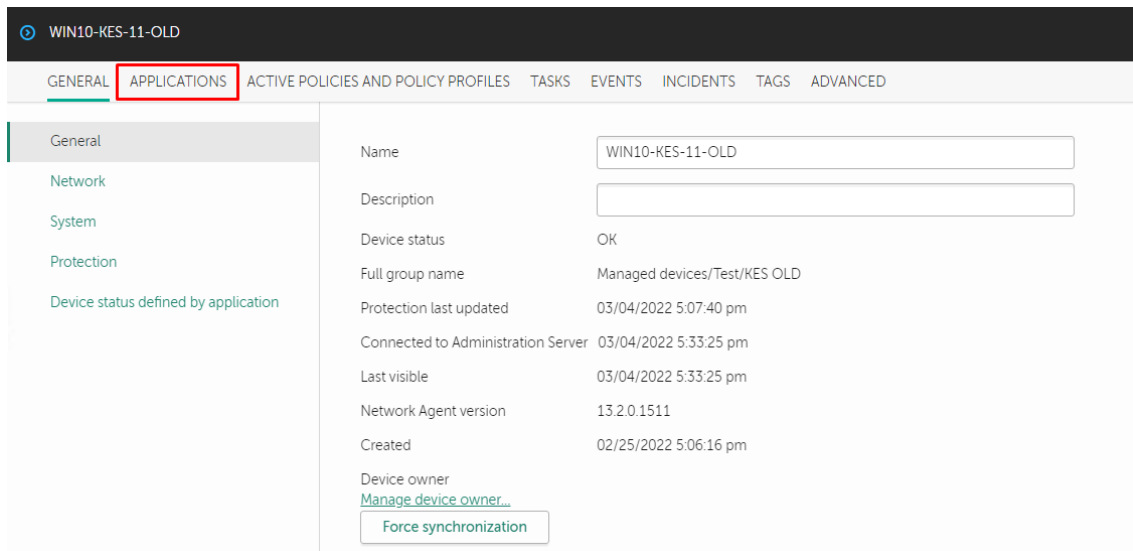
WIN10-KES-11-OLD

GENERAL APPLICATIONS ACTIVE POLICIES AND POLICY PROFILES TASKS EVENTS INCIDENTS TAGS ADVANCED

General
Network
System
Protection
Device status defined by application

| | |
|---|---|
| Name | WIN10-KES-11-OLD |
| Description | |
| Device status | OK |
| Full group name | Managed devices/Test/KES OLD |
| Protection last updated | 03/04/2022 5:07:40 pm |
| Connected to Administration Server | 03/04/2022 5:33:25 pm |
| Last visible | 03/04/2022 5:33:25 pm |
| Network Agent version | 13.2.0.1511 |
| Created | 02/25/2022 5:06:16 pm |

Device owner
Manage device owner...
Force synchronization